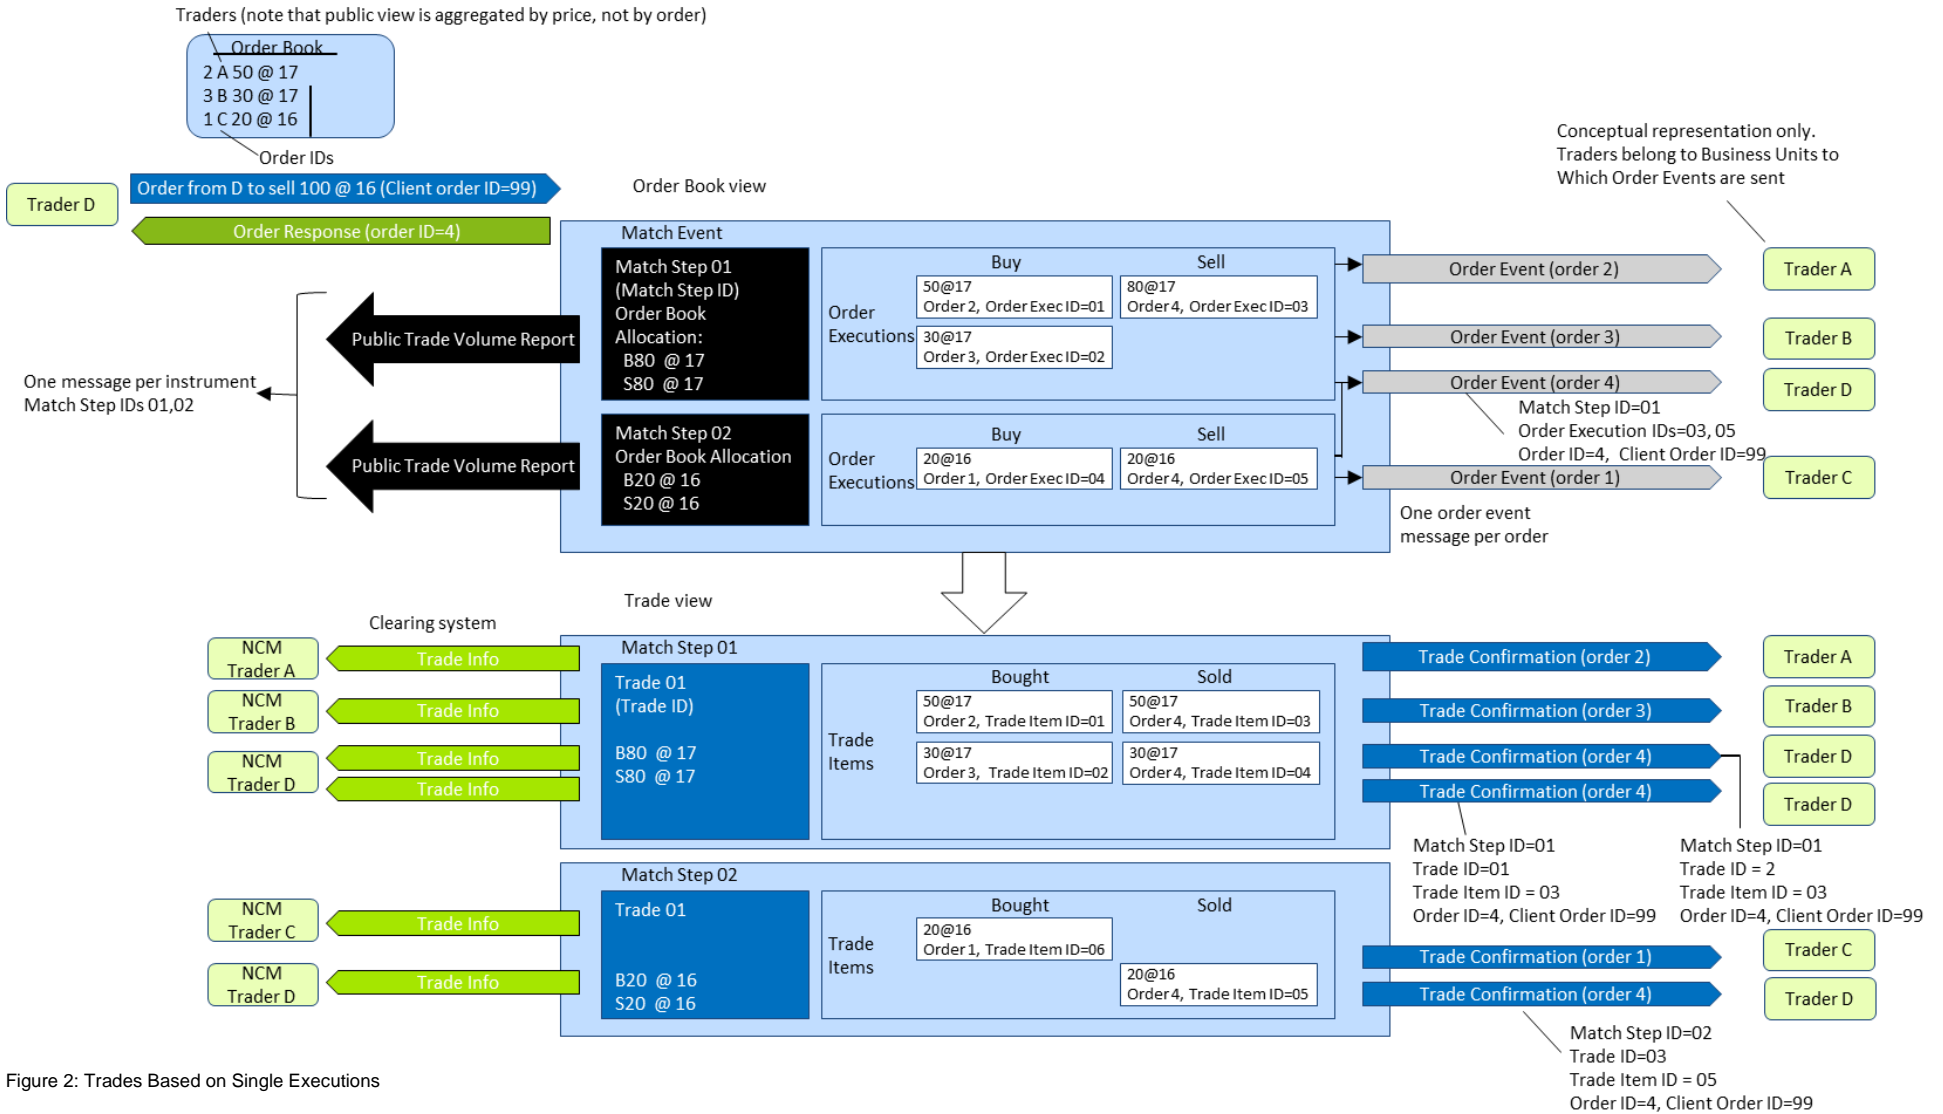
Traders (note that public view is aggregated by price, not by order)

Order Book
2 A 50 @ 17
3 B 30 @ 17
1 C 20 @ 16

Order IDs

Trader D

Order from D to sell 100 @ 16 (Client order ID=99)

Order Response (order ID=4)

Order Book view

Conceptual representation only. Traders belong to Business Units to Which Order Events are sent

Match Event

Match Step 01 (Match Step ID) Order Book Allocation: B80 @ 17 S80 @ 17

| | Buy | Sell |
|---|---|---|
| Order Executions | 50@17 Order 2, Order Exec ID=01 | 80@17 Order 4, Order Exec ID=03 |
| | 30@17 Order 3, Order Exec ID=02 | |

Match Step 02 Order Book Allocation B20 @ 16 S20 @ 16

| | Buy | Sell |
|---|---|---|
| Order Executions | 20@16 Order 1, Order Exec ID=04 | 20@16 Order 4, Order Exec ID=05 |

Public Trade Volume Report

Public Trade Volume Report

One message per instrument
Match Step IDs 01,02

Order Event (order 2)
Trader A
Order Event (order 3)
Trader B
Order Event (order 4)
Trader D
Match Step ID=01
Order Execution IDs=03, 05
Order ID=4, Client Order ID=99
Order Event (order 1)
Trader C

One order event message per order

Trade view

Clearing system

NCM Trader A
Trade Info
NCM Trader B
Trade Info
NCM Trader D
Trade Info
Trade Info

Match Step 01

Trade 01 (Trade ID)

B80 @ 17
S80 @ 17

| | Bought | Sold |
|---|---|---|
| Trade Items | 50@17 Order 2, Trade Item ID=01 | 50@17 Order 4, Trade Item ID=03 |
| | 30@17 Order 3, Trade Item ID=02 | 30@17 Order 4, Trade Item ID=04 |

Trade Confirmation (order 2)
Trader A
Trade Confirmation (order 3)
Trader B
Trade Confirmation (order 4)
Trader D
Trade Confirmation (order 4)
Trader D

Match Step ID=01
Trade ID=01
Trade Item ID = 03
Order ID=4, Client Order ID=99

Match Step ID=01
Trade ID = 2
Trade Item ID = 03
Order ID=4, Client Order ID=99

Match Step 02

Trade 01

B20 @ 16
S20 @ 16

| | Bought | Sold |
|---|---|---|
| Trade Items | 20@16 Order 1, Trade Item ID=06 | |
| | | 20@16 Order 4, Trade Item ID=05 |

NCM Trader C
Trade Info
NCM Trader D
Trade Info

Trade Confirmation (order 1)
Trader C
Trade Confirmation (order 4)
Trader D

Match Step ID=02
Trade ID=03
Trade Item ID = 05
Order ID=4, Client Order ID=99

Figure 2: Trades Based on Single Executions